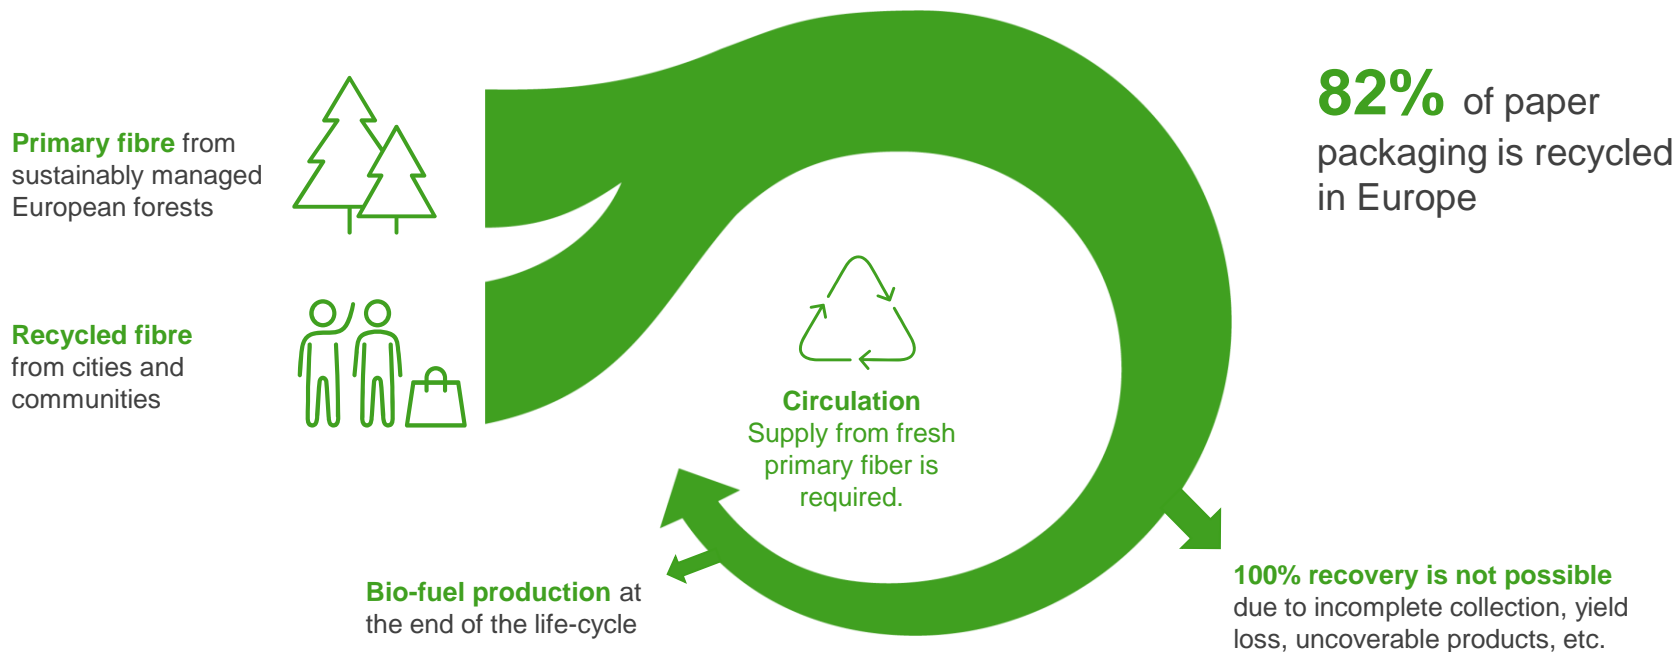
Primary fibre from sustainably managed European forests

Recycled fibre from cities and communities

82% of paper packaging is recycled in Europe

Circulation
Supply from fresh primary fiber is required.

Bio-fuel production at the end of the life-cycle

100% recovery is not possible due to incomplete collection, yield loss, uncoverable products, etc.